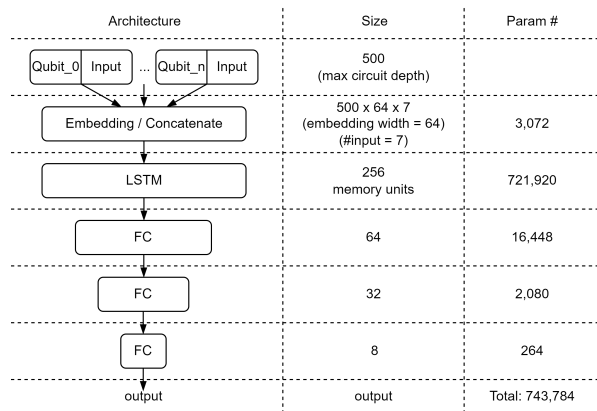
| Architecture | Size | Param # |
|---|---|---|
| Qubit_0 Input ... Qubit_n Input | 500 (max circuit depth) | |
| Embedding / Concatenate | 500 x 64 x 7 (embedding width = 64) (#input = 7) | 3,072 |
| LSTM | 256 memory units | 721,920 |
| FC | 64 | 16,448 |
| FC | 32 | 2,080 |
| FC | 8 | 264 |
| output | output | Total: 743,784 |